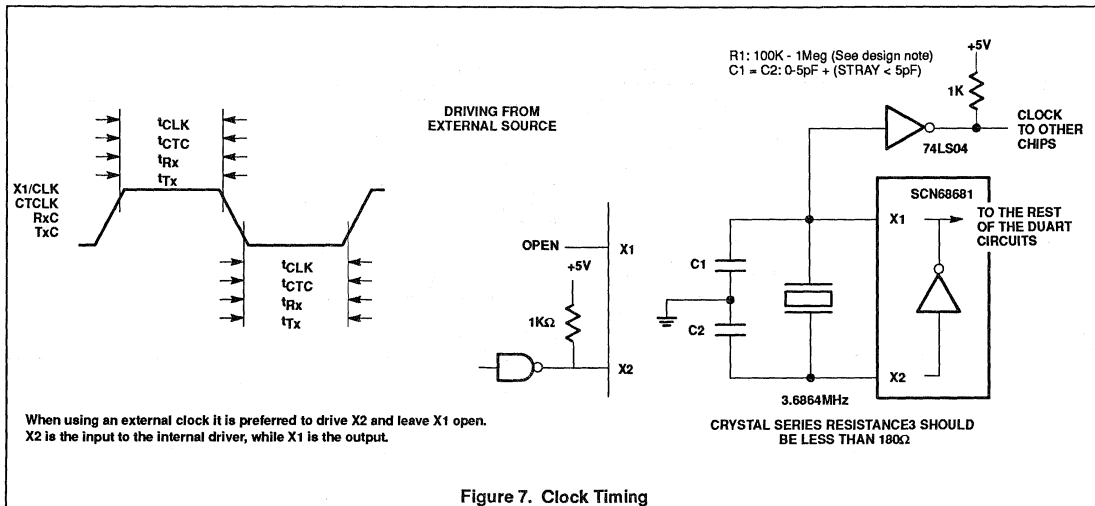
$t_{CLK}$
$t_{CTC}$
$t_{Rx}$
$t_{Tx}$

X1/CLK
CTCLK
RxC
TxC

$t_{CLK}$
$t_{CTC}$
$t_{Rx}$
$t_{Tx}$

DRIVING FROM
EXTERNAL SOURCE

OPEN
X1
+5V
1KΩ
X2

R1: 100K - 1Meg (See design note)
C1 = C2: 0-5pF + (STRAY < 5pF)

+5V
1K
CLOCK
TO OTHER
CHIPS
74LS04

SCN68681
X1
TO THE REST
OF THE DUART
CIRCUITS

C1
C2
X2
3.6864MHz

When using an external clock it is preferred to drive X2 and leave X1 open.
X2 is the input to the internal driver, while X1 is the output.

CRYSTAL SERIES RESISTANCE3 SHOULD
BE LESS THAN 180Ω

Figure 7. Clock Timing